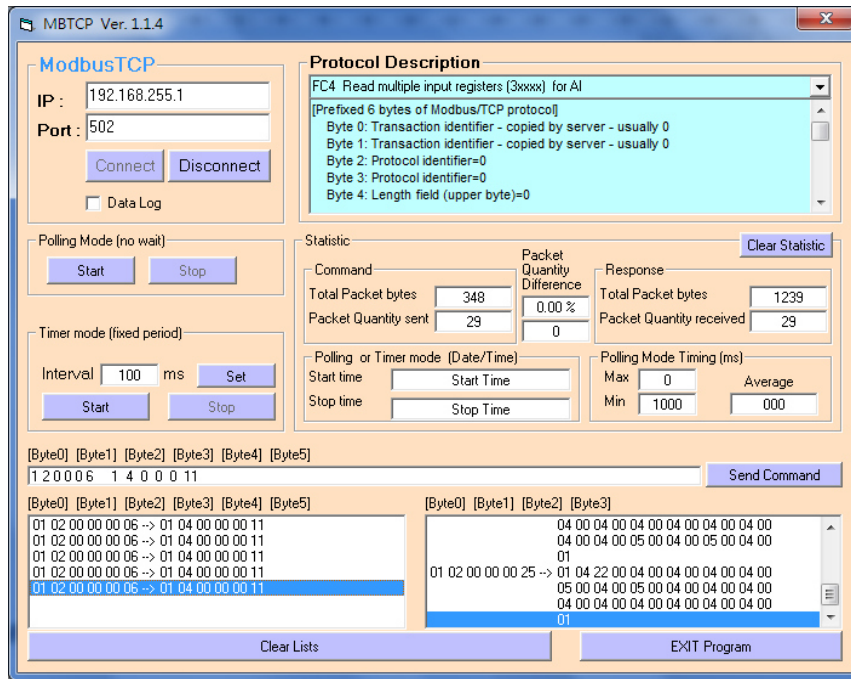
MBTCP Ver. 1.1.4

ModbusTCP
IP : 192.168.255.1
Port : 502
Connect
Disconnect
Data Log

Protocol Description
FC4 Read multiple input registers (3xxxx) for AI
[Prefixed 6 bytes of Modbus/TCP protocol]
Byte 0: Transaction identifier - copied by server - usually 0
Byte 1: Transaction identifier - copied by server - usually 0
Byte 2: Protocol identifier=0
Byte 3: Protocol identifier=0
Byte 4: Length field (upper byte)=0

Polling Mode (no wait)
Start
Stop

Timer mode (fixed period)
Interval 100 ms
Set
Start
Stop

Statistic
Clear Statistic
Command
Total Packet bytes 348
Packet Quantity sent 29
Packet Quantity Difference
0.00 %
0
Response
Total Packet bytes 1239
Packet Quantity received 29

Polling or Timer mode (Date/Time)
Start time Start Time
Stop time Stop Time

Polling Mode Timing (ms)
Max 0
Min 1000
Average 000

[Byte0] [Byte1] [Byte2] [Byte3] [Byte4] [Byte5]
1 2 0 0 0 6 1 4 0 0 0 11
Send Command

[Byte0] [Byte1] [Byte2] [Byte3] [Byte4] [Byte5]
01 02 00 00 00 06 --> 01 04 00 00 00 11
01 02 00 00 00 06 --> 01 04 00 00 00 11
01 02 00 00 00 06 --> 01 04 00 00 00 11
01 02 00 00 00 06 --> 01 04 00 00 00 11
01 02 00 00 00 06 --> 01 04 00 00 00 11

[Byte0] [Byte1] [Byte2] [Byte3]
04 00 04 00 04 00 04 00 04 00 04 00
04 00 04 00 05 00 04 00 05 00 04 00
01
01 02 00 00 00 25 --> 01 04 22 00 04 00 04 00 04 00 04 00
05 00 04 00 05 00 04 00 04 00 04 00
04 00 04 00 04 00 04 00 04 00 04 00
01

Clear Lists
EXIT Program